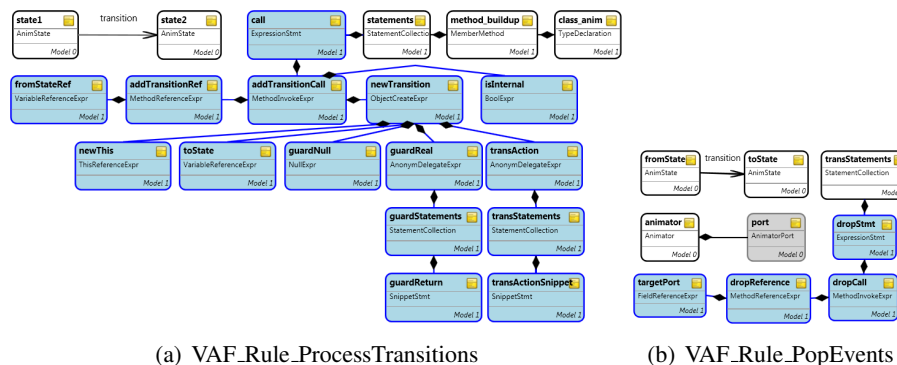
state1
AnimState
Model 0

transition

state2
AnimState
Model 0

call
ExpressionStmt
Model 1

statements
StatementCollectio
Model 1

method_buildup
MemberMethod
Model 1

class_anim
TypeDeclaration
Model 1

fromStateRef
VariableReferenceExpr
Model 1

addTransitionRef
MethodReferenceExpr
Model 1

addTransitionCall
MethodInvokeExpr
Model 1

newTransition
ObjectCreateExpr
Model 1

isInternal
BoolExpr
Model 1

newThis
ThisReferenceExpr
Model 1

toState
VariableReferenceExpr
Model 1

guardNull
NullExpr
Model 1

guardReal
AnonymDelegateExpr
Model 1

transAction
AnonymDelegateExpr
Model 1

guardStatements
StatementCollection
Model 1

transStatements
StatementCollection
Model 1

guardReturn
SnippetStmt
Model 1

transActionSnippet
SnippetStmt
Model 1

(a) VAF_Rule_ProcessTransitions

fromState
AnimState
Model 0

transition

toState
AnimState
Model 0

transStatements
StatementCollection
Mode

animator
Animator
Model 0

port
AnimatorPort
Model 0

dropStmt
ExpressionStmt
Model 1

targetPort
FieldReferenceExpr
Model 1

dropReference
MethodReferenceExpr
Model 1

dropCall
MethodInvokeExpr
Model 1

(b) VAF_Rule_PopEvents